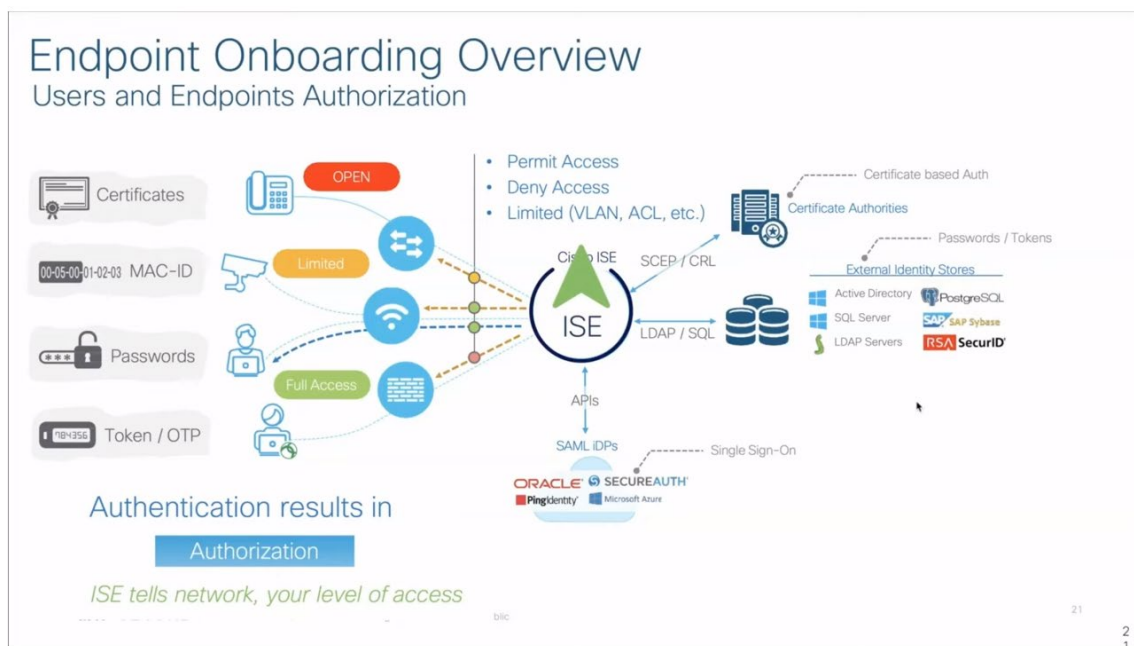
Endpoint Onboarding Overview
Users and Endpoints Authorization

Certificates
00-05-00-01-02-03 MAC-ID
Passwords
784356 Token / OTP

OPEN
Limited
Full Access

• Permit Access
• Deny Access
• Limited (VLAN, ACL, etc.)

Cisco ISE
ISE
SCEP / CRL
LDAP / SQL
APIs
SAML iDPs

Certificate based Auth
Certificate Authorities
Passwords / Tokens
External Identity Stores
Active Directory
PostgreSQL
SQL Server
SAP SAP Sybase
LDAP Servers
RSA SecurID

Single Sign-On
ORACLE SECUREAUTH
PingIdentity Microsoft Azure

Authentication results in
Authorization
ISE tells network, your level of access

blic
21
2